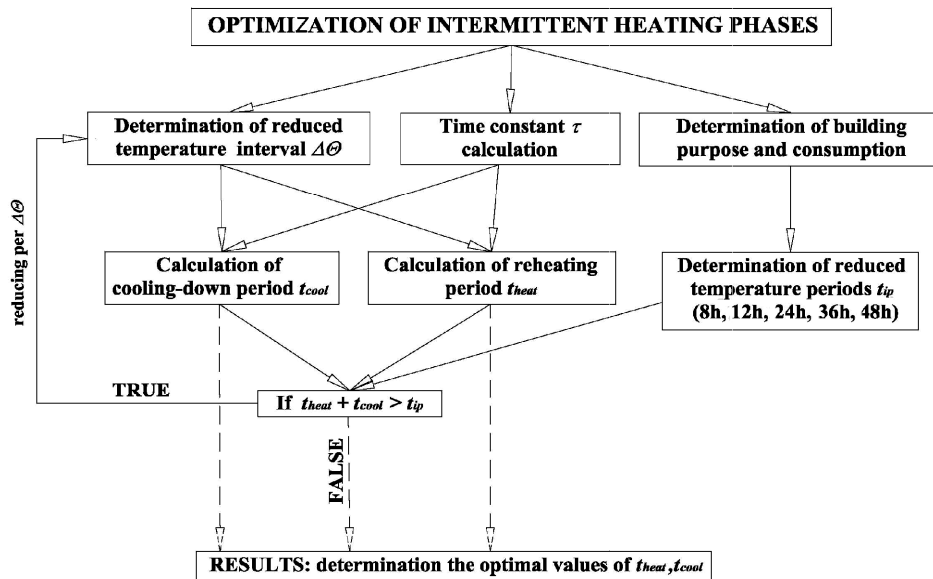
OPTIMIZATION OF INTERMITTENT HEATING PHASES

Determination of reduced temperature interval $\Delta\Theta$

Time constant $\tau$ calculation

Determination of building purpose and consumption

reducing per $\Delta\Theta$

Calculation of cooling-down period $t_{cool}$

Calculation of reheating period $t_{heat}$

Determination of reduced temperature periods $t_{ip}$ (8h, 12h, 24h, 36h, 48h)

TRUE

If $t_{heat} + t_{cool} > t_{ip}$

FALSE

RESULTS: determination the optimal values of $t_{heat}, t_{cool}$